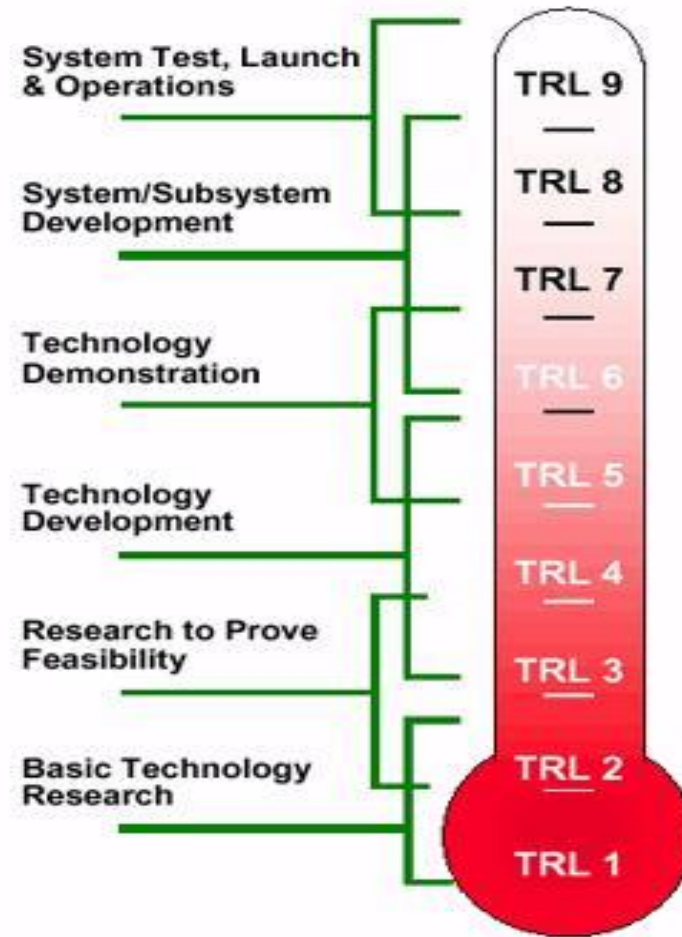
System Test, Launch & Operations

System/Subsystem Development

Technology Demonstration

Technology Development

Research to Prove Feasibility

Basic Technology Research

TRL 9

TRL 8

TRL 7

TRL 6

TRL 5

TRL 4

TRL 3

TRL 2

TRL 1